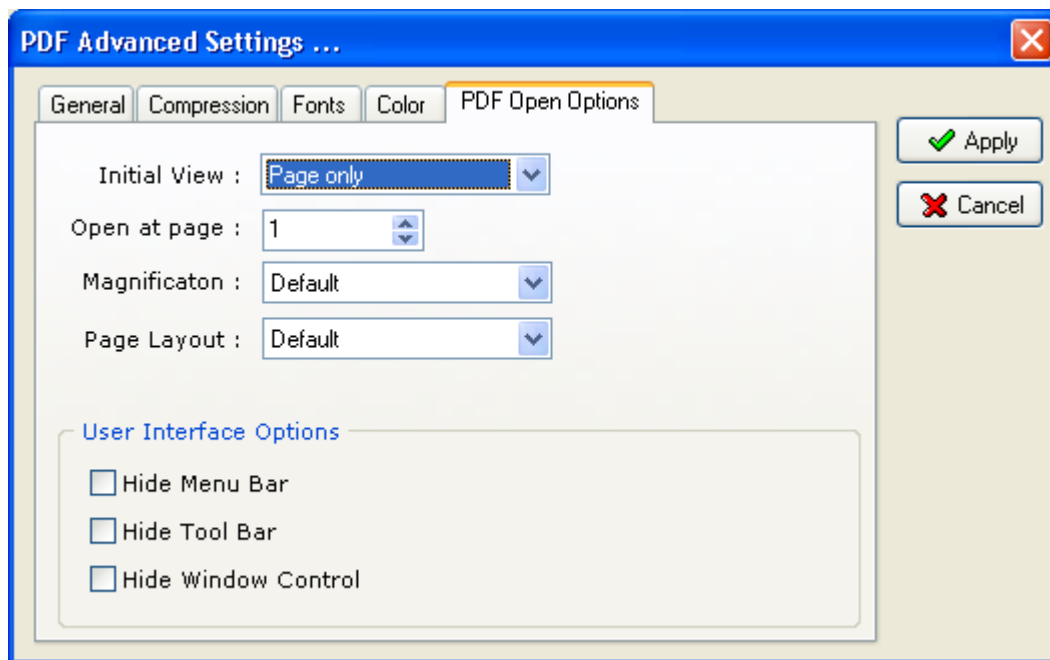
PDF Advanced Settings ...

General Compression Fonts Color PDF Open Options

Apply

Cancel

Initial View : Page only

Open at page : 1

Magnificaton : Default

Page Layout : Default

User Interface Options

Hide Menu Bar

Hide Tool Bar

Hide Window Control